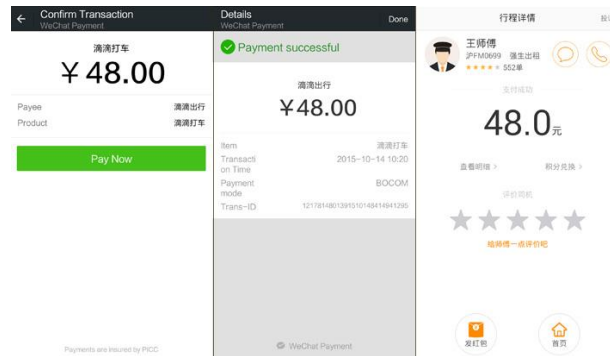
Confirm Transaction
WeChat Payment

滴滴打车
¥48.00

Payee 滴滴出行
Product 滴滴打车

Pay Now

Payments are insured by PICC

Details
WeChat Payment
Done

Payment successful

滴滴出行
¥48.00

Item 滴滴打车
Transaction Time 2015-10-14 10:20
Payment mode BOCOM
Trans-ID 1217814801391510148414941295

WeChat Payment

行程详情
王师傅
沪FM0699 强生出租
★★★★★ 552单

支付成功
48.0元

查看明细 >
积分兑换 >

评价司机
★★★★★
给师傅一点评价吧

发红包
首页